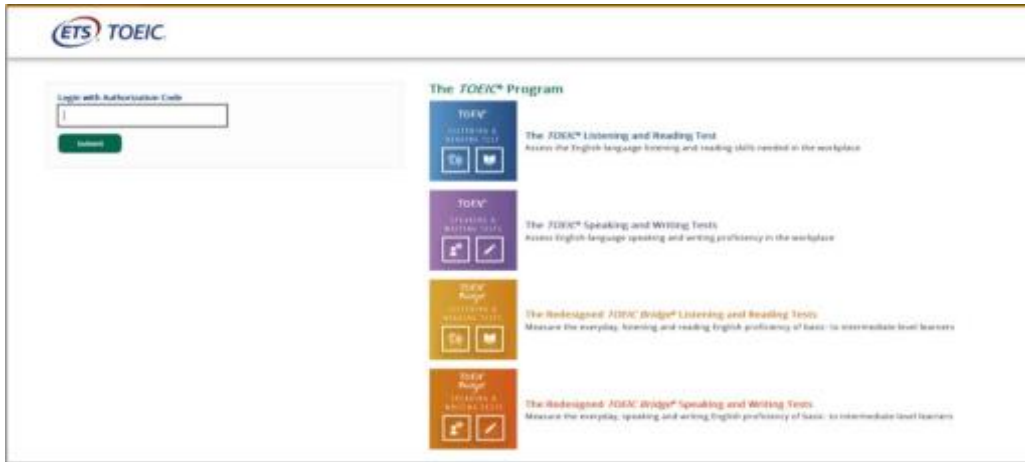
ETS TOEIC

Login with Authorization Code

Submit

The TOEIC® Program

TOEIC® LISTENING & READING TEST

The TOEIC® Listening and Reading Test
Assess the English-language listening and reading skills needed in the workplace

TOEIC® SPEAKING & WRITING TESTS

The TOEIC® Speaking and Writing Tests
Assess English-language speaking and writing proficiency in the workplace

TOEIC Bridge® LISTENING & READING TESTS

The Redesigned TOEIC Bridge® Listening and Reading Tests
Measure the everyday, listening and reading English proficiency of basic- to intermediate-level learners

TOEIC Bridge® SPEAKING & WRITING TESTS

The Redesigned TOEIC Bridge® Speaking and Writing Tests
Measure the everyday, speaking and writing English proficiency of basic- to intermediate-level learners